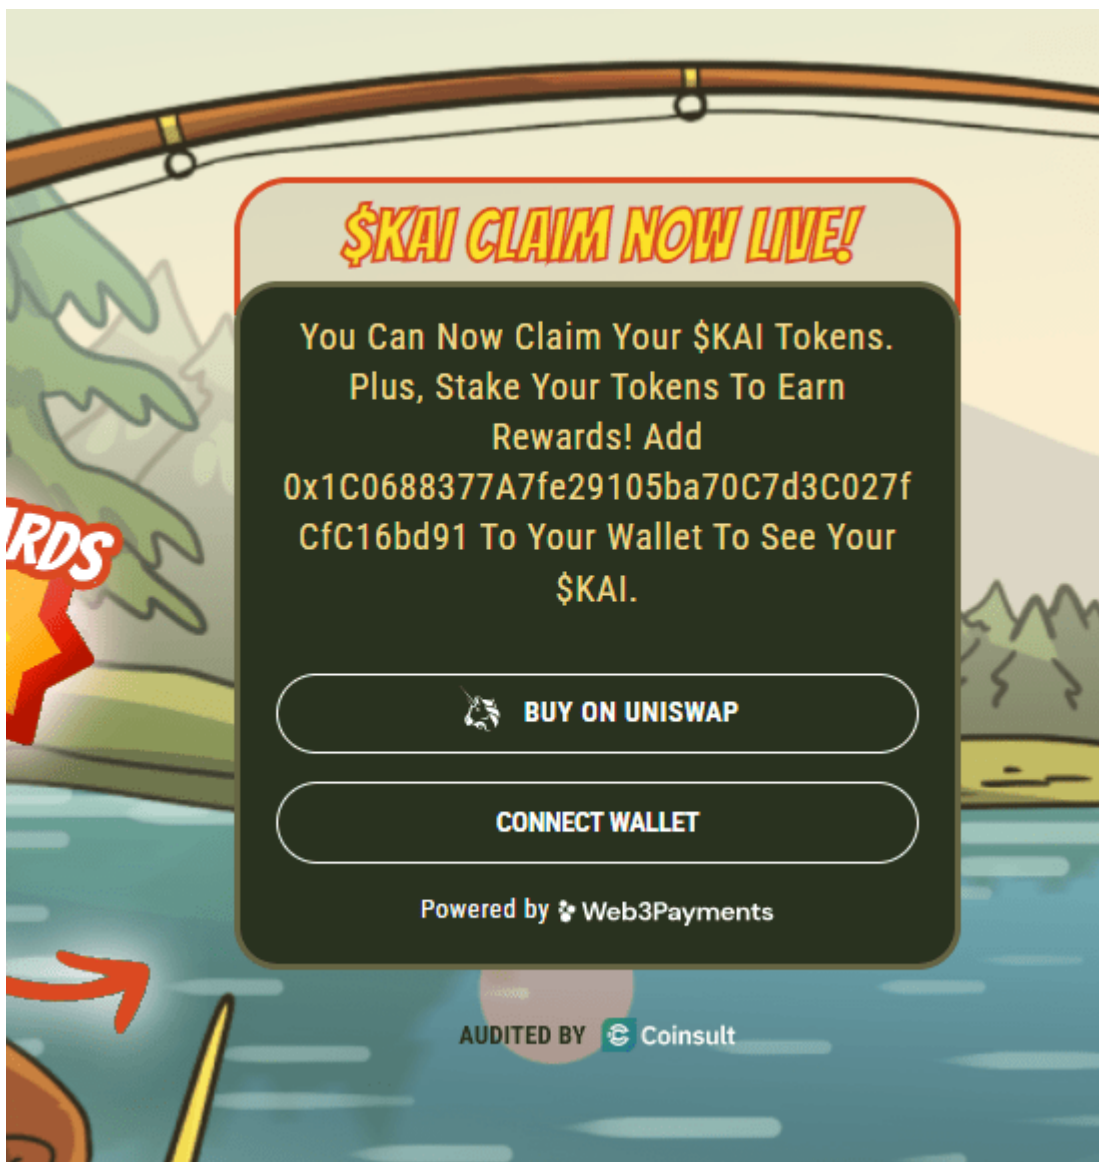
RDS

$KAI CLAIM NOW LIVE!

You Can Now Claim Your $KAI Tokens. Plus, Stake Your Tokens To Earn Rewards! Add 0x1C0688377A7fe29105ba70C7d3C027fCfC16bd91 To Your Wallet To See Your $KAI.

BUY ON UNISWAP

CONNECT WALLET

Powered by Web3Payments

AUDITED BY Coinsult